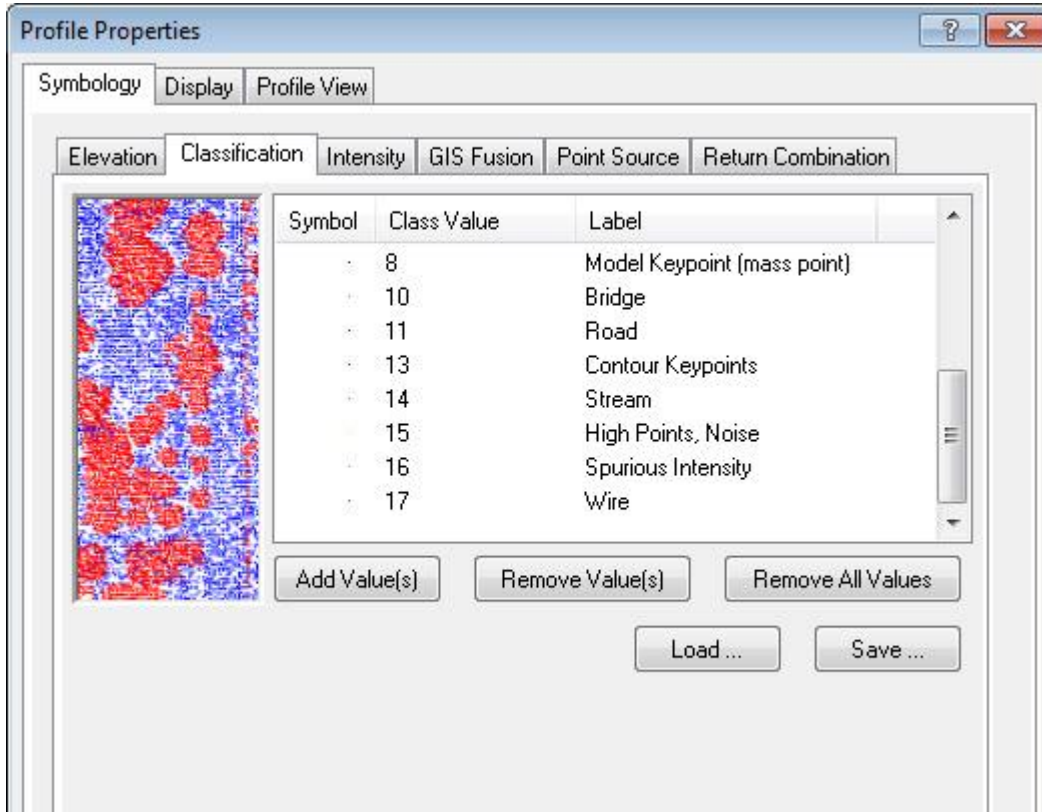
Profile Properties

? X

Symbology | Display | Profile View

Elevation | Classification | Intensity | GIS Fusion | Point Source | Return Combination

| Symbol | Class Value | Label |
|---|---|---|
| | 8 | Model Keypoint (mass point) |
| | 10 | Bridge |
| | 11 | Road |
| | 13 | Contour Keypoints |
| | 14 | Stream |
| | 15 | High Points, Noise |
| | 16 | Spurious Intensity |
| | 17 | Wire |

Add Value(s) | Remove Value(s) | Remove All Values

Load ... | Save ...